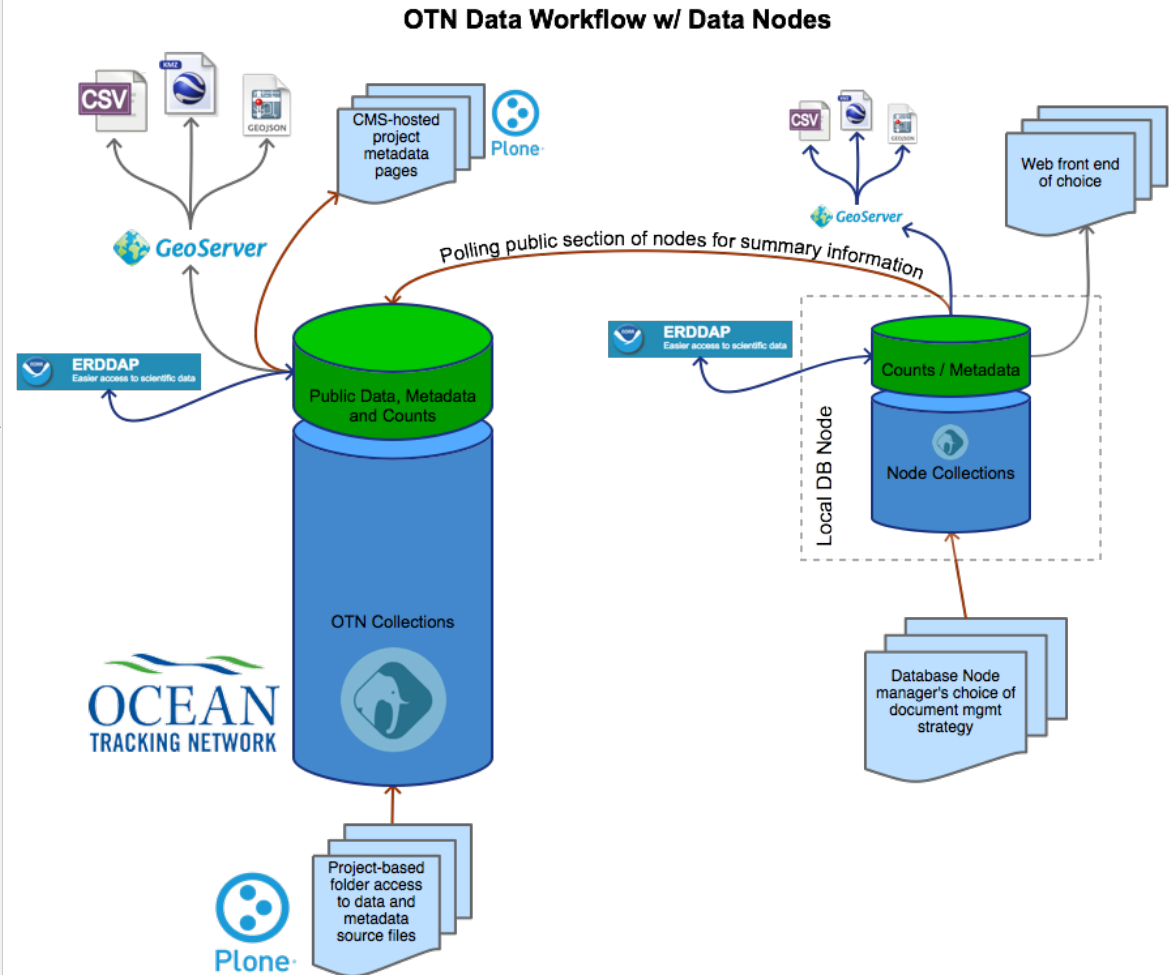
OTN Data Workflow w/ Data Nodes

CSV
KMZ
GEOJSON

CMS-hosted project metadata pages

Plone

GeoServer

ERDDAP
Easier access to scientific data

Public Data, Metadata and Counts

OTN Collections

OCEAN
TRACKING NETWORK

Project-based folder access to data and metadata source files

Plone

Polling public section of nodes for summary information

CSV
KMZ
GEOJSON

GeoServer

Web front end of choice

ERDDAP
Easier access to scientific data

Counts / Metadata

Node Collections

Local DB Node

Database Node manager's choice of document mgmt strategy